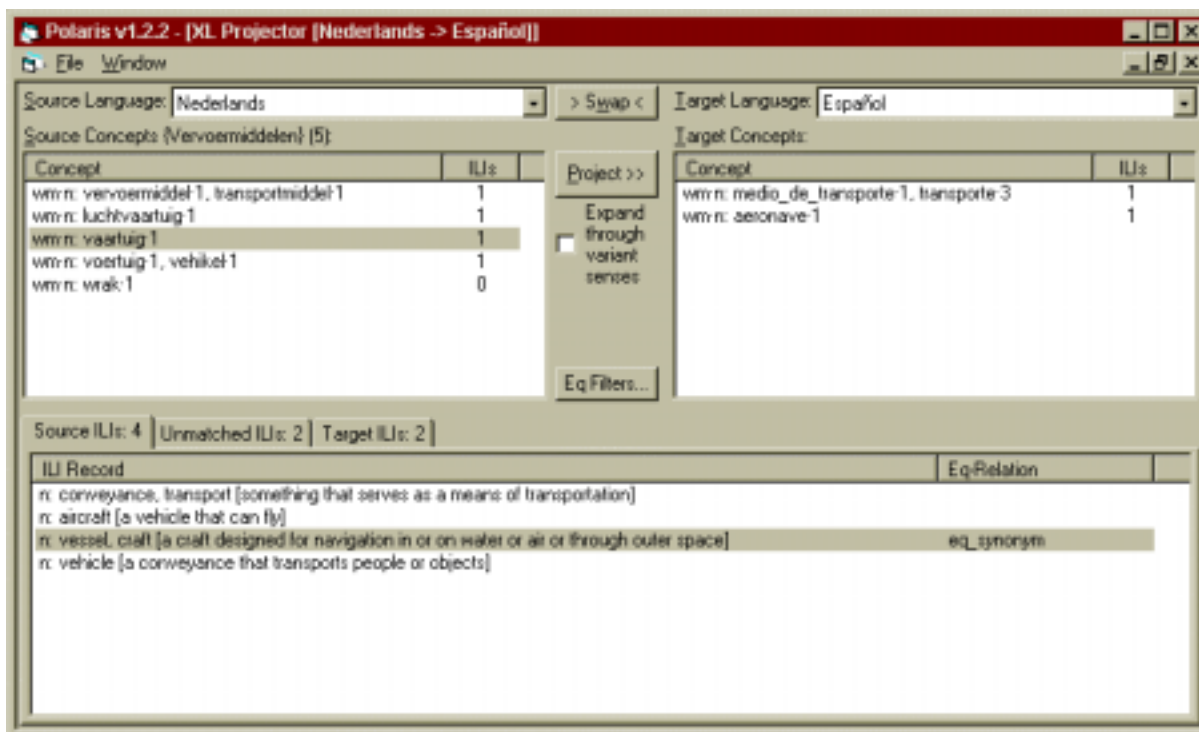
Polaris v1.2.2 - [XL Projector [Nederlands -> Español]]

File Window

Source Language: Nederlands

> Swap <

Target Language: Español

Source Concepts (Vervoermiddelen) (5):

Target Concepts:

| Concept | ILIs |
|---|---|
| wn-n: vervoermiddel-1, transportmiddel-1 | 1 |
| wn-n: luchtvaartuig-1 | 1 |
| wn-n: vaartuig-1 | 1 |
| wn-n: voertuig-1, vehikel-1 | 1 |
| wn-n: wrak-1 | 0 |

Project >>

Expand through variant senses

Eq Filters...

| Concept | ILIs |
|---|---|
| wn-n: medio_de_transporte-1, transporte-3 | 1 |
| wn-n: aeronave-1 | 1 |

Source ILIs: 4 | Unmatched ILIs: 2 | Target ILIs: 2

| ILI Record | Eq-Relation |
|---|---|
| n: conveyance, transport [something that serves as a means of transportation] | |
| n: aircraft [a vehicle that can fly] | |
| n: vessel, craft [a craft designed for navigation in or on water or air or through outer space] | eq_synonym |
| n: vehicle [a conveyance that transports people or objects] | |